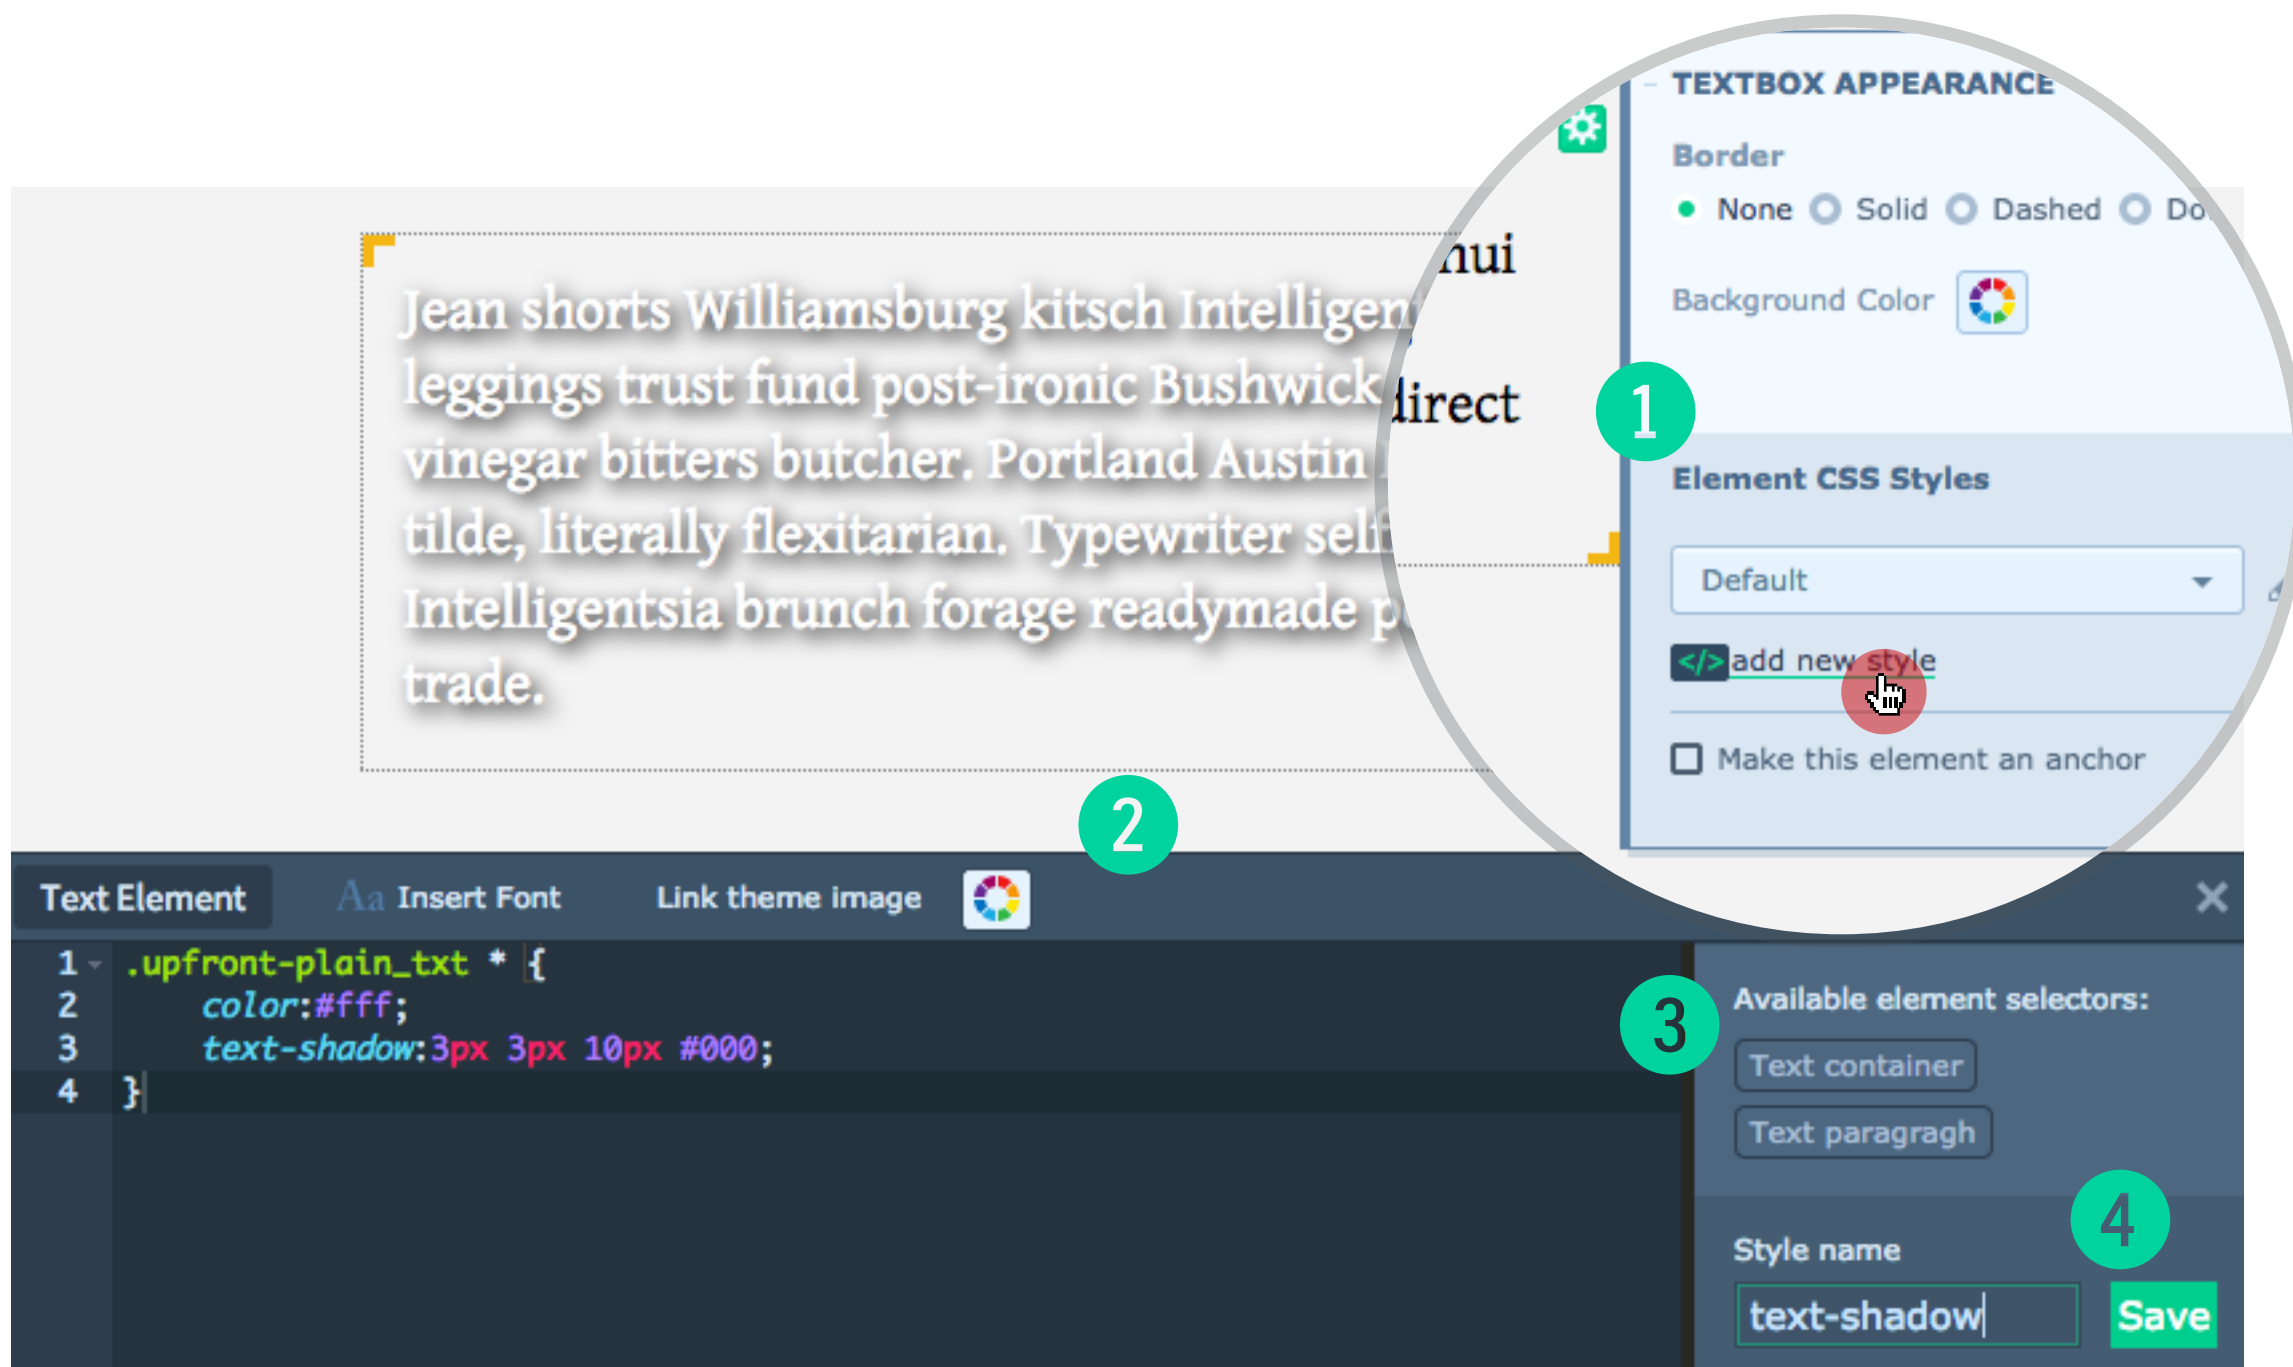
Jean shorts Williamsburg kitsch Intelligen
leggings trust fund post-ironic Bushwick
vinegar bitters butcher. Portland Austin
tilde, literally flexitarian. Typewriter self
Intelligentsia brunch forage readymade p
trade.

nui
direct

TEXTBOX APPEARANCE

Border

None Solid Dashed Do

Background Color

1

Element CSS Styles

Default

</> add new style

Make this element an anchor

2

Text Element Aa Insert Font Link theme image

1 .upfront-plain_txt * {
2 color:#fff;
3 text-shadow:3px 3px 10px #000;
4 }

3

Available element selectors:

Text container

Text paragragh

4

Style name

text-shadow

Save